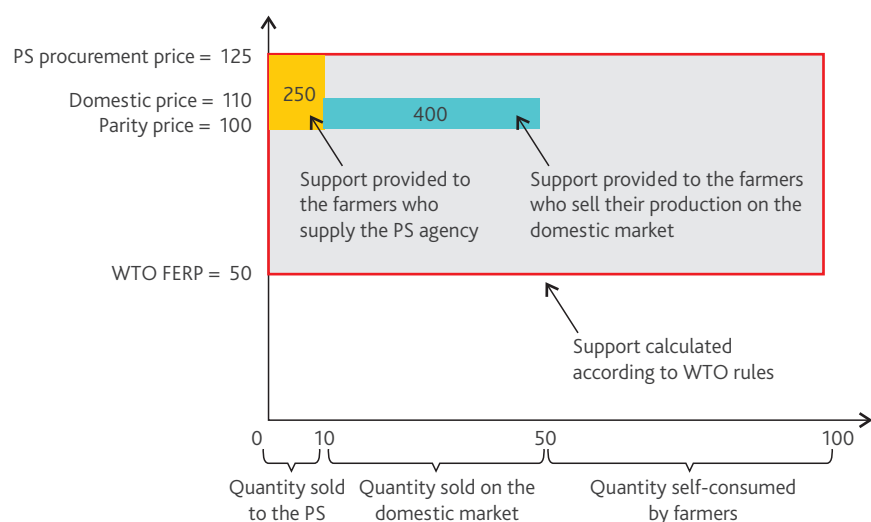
PS procurement price = 125
Domestic price = 110
Parity price = 100
WTO FERP = 50

250
400

Support provided to the farmers who supply the PS agency

Support provided to the farmers who sell their production on the domestic market

Support calculated according to WTO rules

0
10
50
100

Quantity sold to the PS
Quantity sold on the domestic market
Quantity self-consumed by farmers